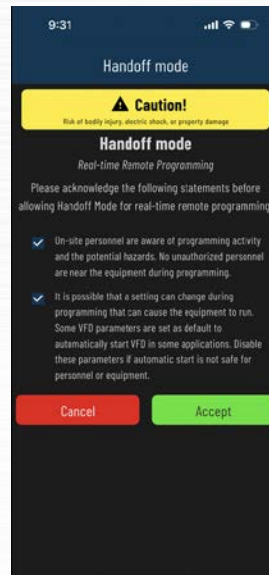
9:31

Handoff mode

⚠ Caution!

Risk of bodily injury, electric shock, or property damage

Handoff mode

Real-time Remote Programming

Please acknowledge the following statements before allowing Handoff Mode for real-time remote programming

On-site personnel are aware of programming activity and the potential hazards. No unauthorized personnel are near the equipment during programming.

It is possible that a setting can change during programming that can cause the equipment to run. Some VFD parameters are set as default to automatically start VFD in some applications. Disable these parameters if automatic start is not safe for personnel or equipment.

Cancel

Accept